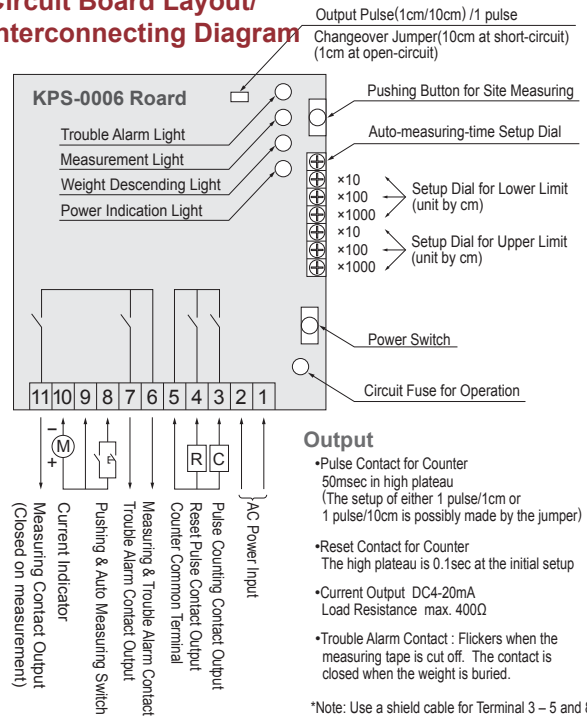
Circuit Board Layout/ Interconnecting Diagram

Output Pulse(1cm/10cm) /1 pulse
Changeover Jumper(10cm at short-circuit) (1cm at open-circuit)

KPS-0006 Roard

Pushing Button for Site Measuring

Auto-measuring-time Setup Dial

Trouble Alarm Light
Measurement Light
Weight Descending Light
Power Indication Light

×10
×100
×1000
Setup Dial for Lower Limit (unit by cm)

×10
×100
×1000
Setup Dial for Upper Limit (unit by cm)

Power Switch

Circuit Fuse for Operation

| 11 | 10 | 9 | 8 | 7 | 6 | 5 | 4 | 3 | 2 | 1 |
|---|---|---|---|---|---|---|---|---|---|---|

−
M
+

R C

Measuring Contact Output (Closed on measurement)
Current Indicator
Pushing & Auto Measuring Switch
Trouble Alarm Contact Output
Measuring & Trouble Alarm Contact
Counter Common Terminal
Reset Pulse Contact Output
Pulse Counting Contact Output
AC Power Input

Output
•Pulse Contact for Counter
50msec in high plateau
(The setup of either 1 pulse/1cm or 1 pulse/10cm is possibly made by the jumper)

•Reset Contact for Counter
The high plateau is 0.1sec at the initial setup

•Current Output DC4-20mA
Load Resistance max. 400Ω

•Trouble Alarm Contact : Flickers when the measuring tape is cut off. The contact is closed when the weight is buried.

*Note: Use a shield cable for Terminal 3 – 5 and 8